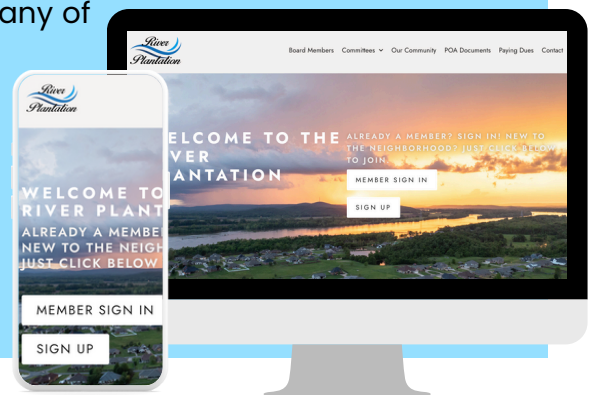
any of

River Plantation

Board Members Committees Our Community POA Documents Paying Dues Contact

WELCOME TO THE RIVER PLANTATION

ALREADY A MEMBER? SIGN IN! NEW TO THE NEIGHBORHOOD? JUST CLICK BELOW TO JOIN

MEMBER SIGN IN

SIGN UP

River Plantation

WELCOME TO RIVER PLANT

ALREADY A MEMBE NEW TO THE NEIGH JUST CLICK BELOW

MEMBER SIGN IN

SIGN UP